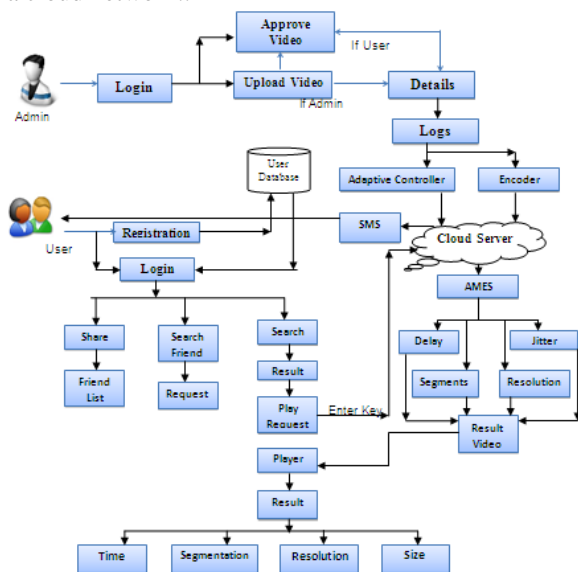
Approve Video

If User

Admin

Login

Upload Video

If Admin

Details

Logs

User Database

Adaptive Controller

Encoder

User

Registration

SMS

Cloud Server

Login

AMES

Share

Search Friend

Search

Delay

Jitter

Result

Segments

Resolution

Friend List

Request

Play Request

Enter Key

Result Video

Player

Result

Time

Segmentation

Resolution

Size